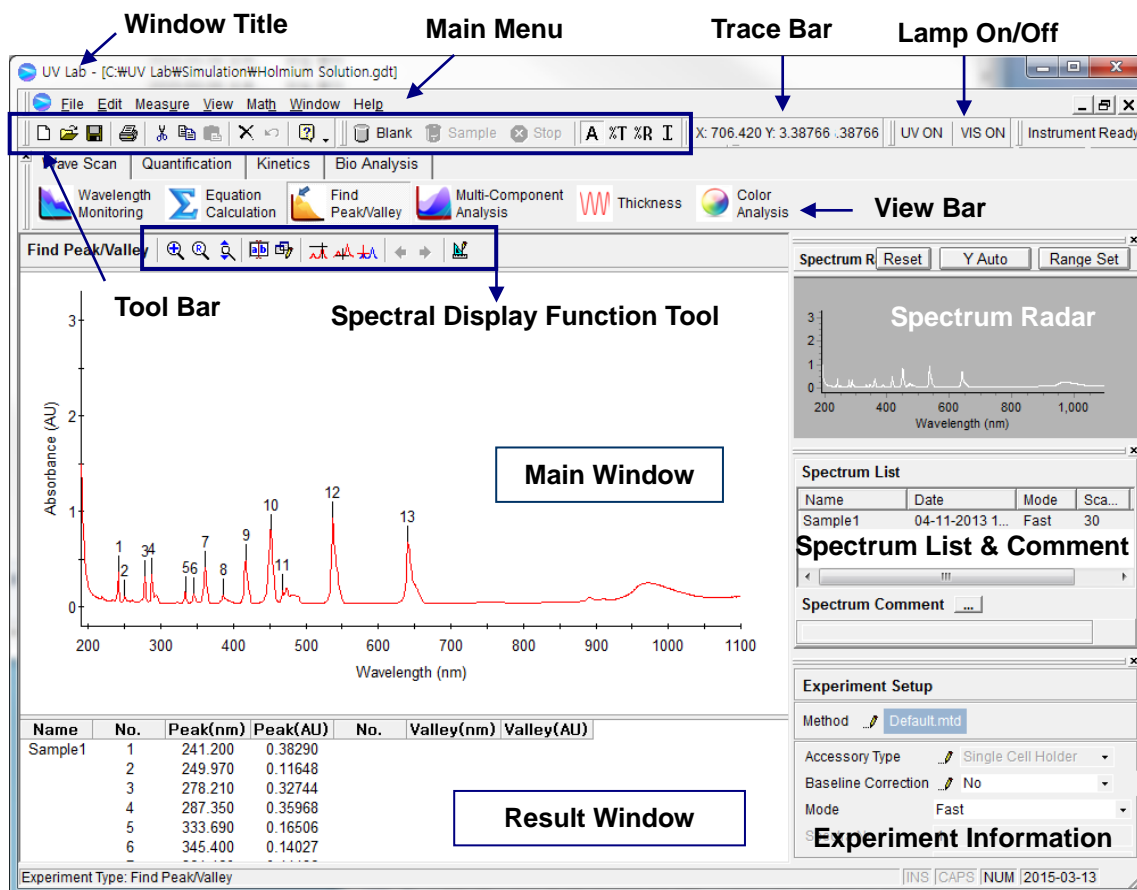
Window Title

Main Menu

Trace Bar

Lamp On/Off

UV Lab - [C:\UV Lab\Simulation\Holmium Solution.gdt]

File Edit Measure View Math Window Help

Blank Sample Stop A %T %R I X: 706.420 Y: 3.38766 .38766 UV ON VIS ON Instrument Ready

ave Scan Quantification Kinetics Bio Analysis

Wavelength Monitoring Equation Calculation Find Peak/Valley Multi-Component Analysis Thickness Color Analysis

View Bar

Find Peak/Valley

Tool Bar

Spectral Display Function Tool

Spectrum R Reset Y Auto Range Set

Spectrum Radar

| Name | No. | Peak(nm) | Peak(AU) | No. | Valley(nm) | Valley(AU) |
|---|---|---|---|---|---|---|
| Sample1 | 1 | 241.200 | 0.38290 | | | |
| | 2 | 249.970 | 0.11648 | | | |
| | 3 | 278.210 | 0.32744 | | | |
| | 4 | 287.350 | 0.35968 | | | |
| | 5 | 333.690 | 0.16506 | | | |
| | 6 | 345.400 | 0.14027 | | | |

Main Window

Result Window

Absorbance (AU)

Wavelength (nm)

0 1 2 3

200 300 400 500 600 700 800 900 1000 1100

1 2 34 56 7 8 9 10 11 12 13

0 1 2 3

200 400 600 800 1,000

Wavelength (nm)

Spectrum List

| Name | Date | Mode | Sca... |
|---|---|---|---|
| Sample1 | 04-11-2013 1... | Fast | 30 |

Spectrum List & Comment

Spectrum Comment ...

Experiment Setup

Method Default.mtd

Accessory Type Single Cell Holder

Baseline Correction No

Mode Fast

Experiment Information

Experiment Type: Find Peak/Valley

INS CAPS NUM 2015-03-13